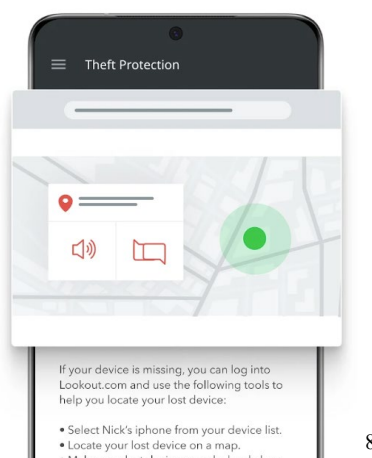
Theft Protection

If your device is missing, you can log into Lookout.com and use the following tools to help you locate your lost device:

• Select Nick's iphone from your device list.
• Locate your lost device on a map.
• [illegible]

8